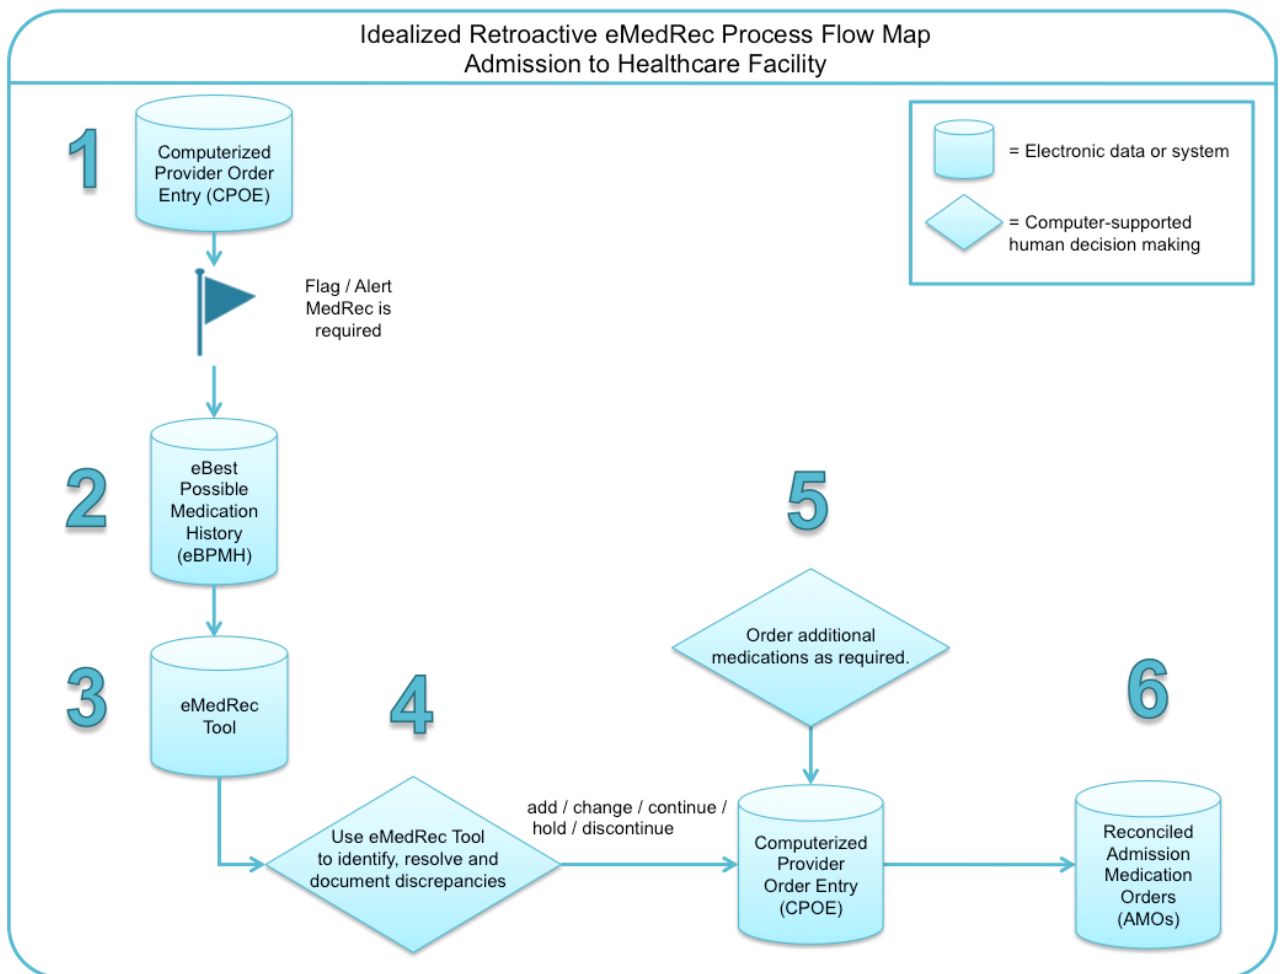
Idealized Retroactive eMedRec Process Flow Map
Admission to Healthcare Facility

= Electronic data or system

= Computer-supported human decision making

1

Computerized Provider Order Entry (CPOE)

Flag / Alert MedRec is required

2

eBest Possible Medication History (eBPMH)

3

eMedRec Tool

4

Use eMedRec Tool to identify, resolve and document discrepancies

add / change / continue / hold / discontinue

5

Order additional medications as required.

Computerized Provider Order Entry (CPOE)

6

Reconciled Admission Medication Orders (AMOs)